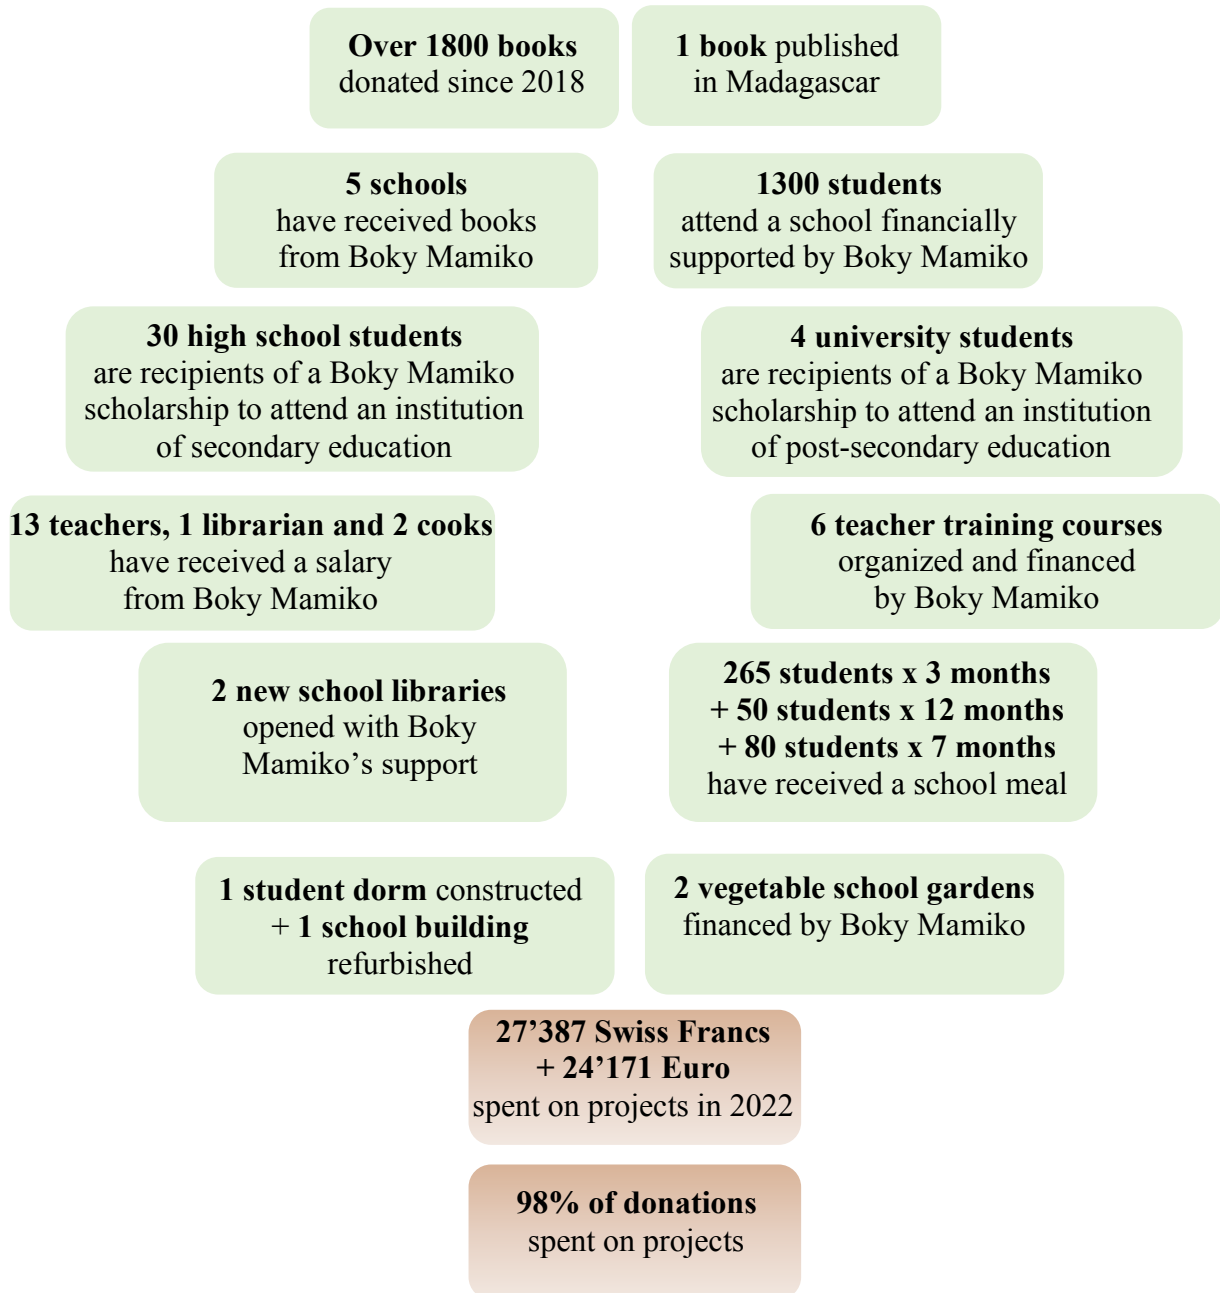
Over 1800 books donated since 2018

1 book published in Madagascar

5 schools have received books from Boky Mamiko

1300 students attend a school financially supported by Boky Mamiko

30 high school students are recipients of a Boky Mamiko scholarship to attend an institution of secondary education

4 university students are recipients of a Boky Mamiko scholarship to attend an institution of post-secondary education

13 teachers, 1 librarian and 2 cooks have received a salary from Boky Mamiko

6 teacher training courses organized and financed by Boky Mamiko

2 new school libraries opened with Boky Mamiko's support

265 students x 3 months + 50 students x 12 months + 80 students x 7 months have received a school meal

1 student dorm constructed + 1 school building refurbished

2 vegetable school gardens financed by Boky Mamiko

27'387 Swiss Francs + 24'171 Euro spent on projects in 2022

98% of donations spent on projects